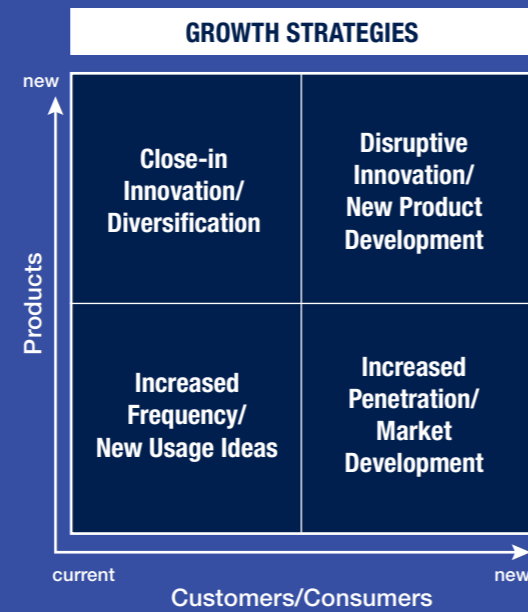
GROWTH STRATEGIES

new

Products

| Close-in Innovation/ Diversification | Disruptive Innovation/ New Product Development |
|---|---|
| Increased Frequency/ New Usage Ideas | Increased Penetration/ Market Development |

current

new

Customers/Consumers